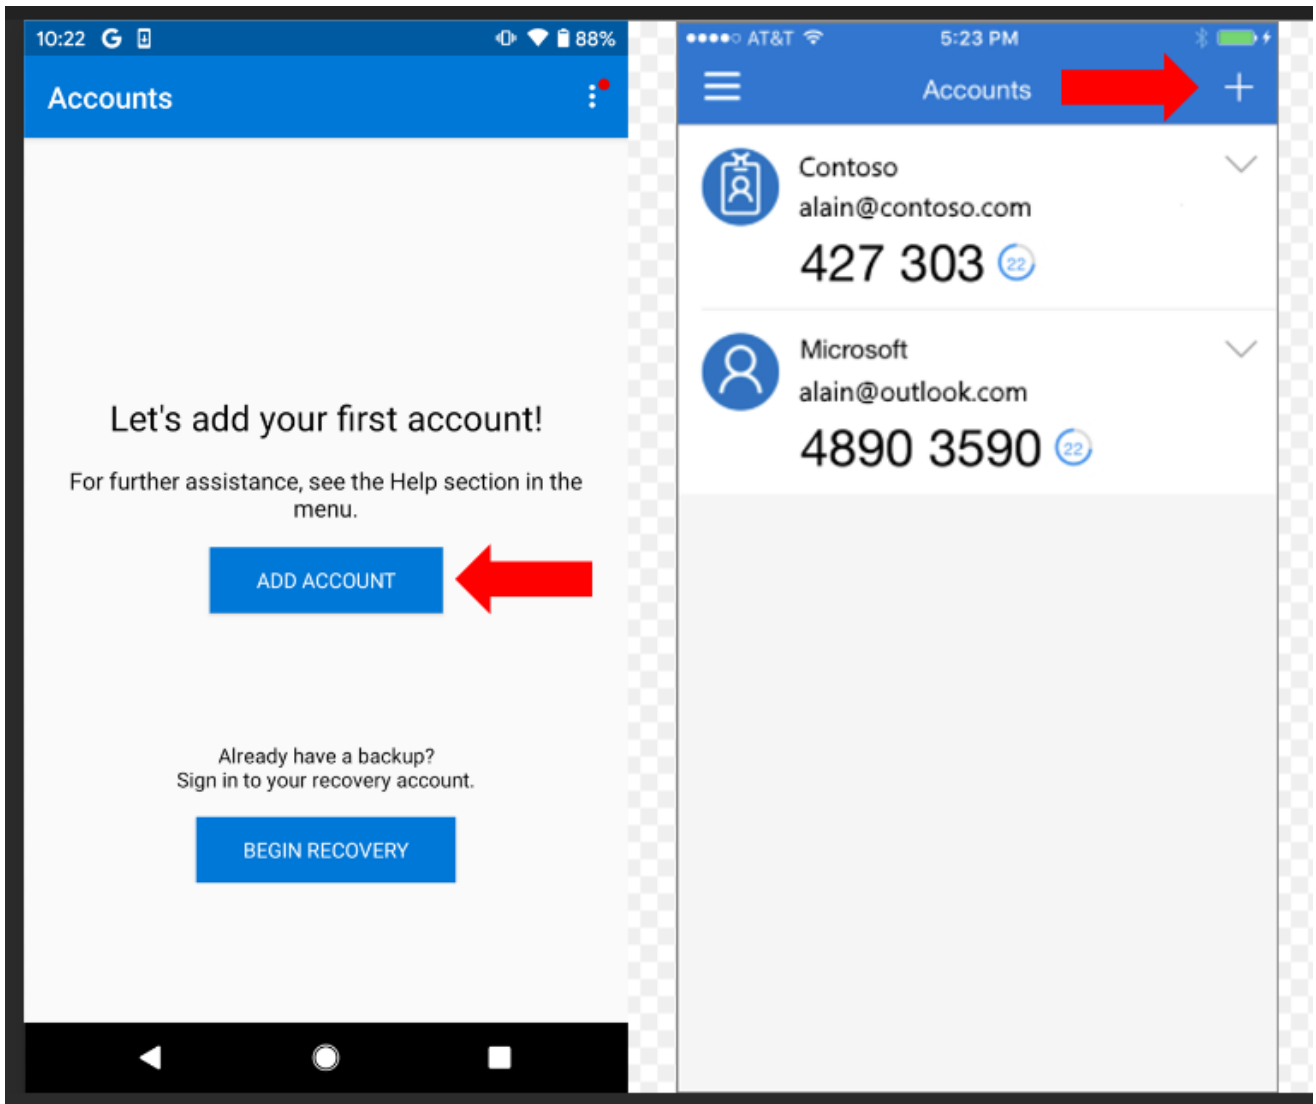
10:22 G 88%

Accounts

Let's add your first account!

For further assistance, see the Help section in the menu.

ADD ACCOUNT

Already have a backup?
Sign in to your recovery account.

BEGIN RECOVERY

●●●●○ AT&T 5:23 PM

Accounts +

Contoso
alain@contoso.com
427 303 22

Microsoft
alain@outlook.com
4890 3590 22